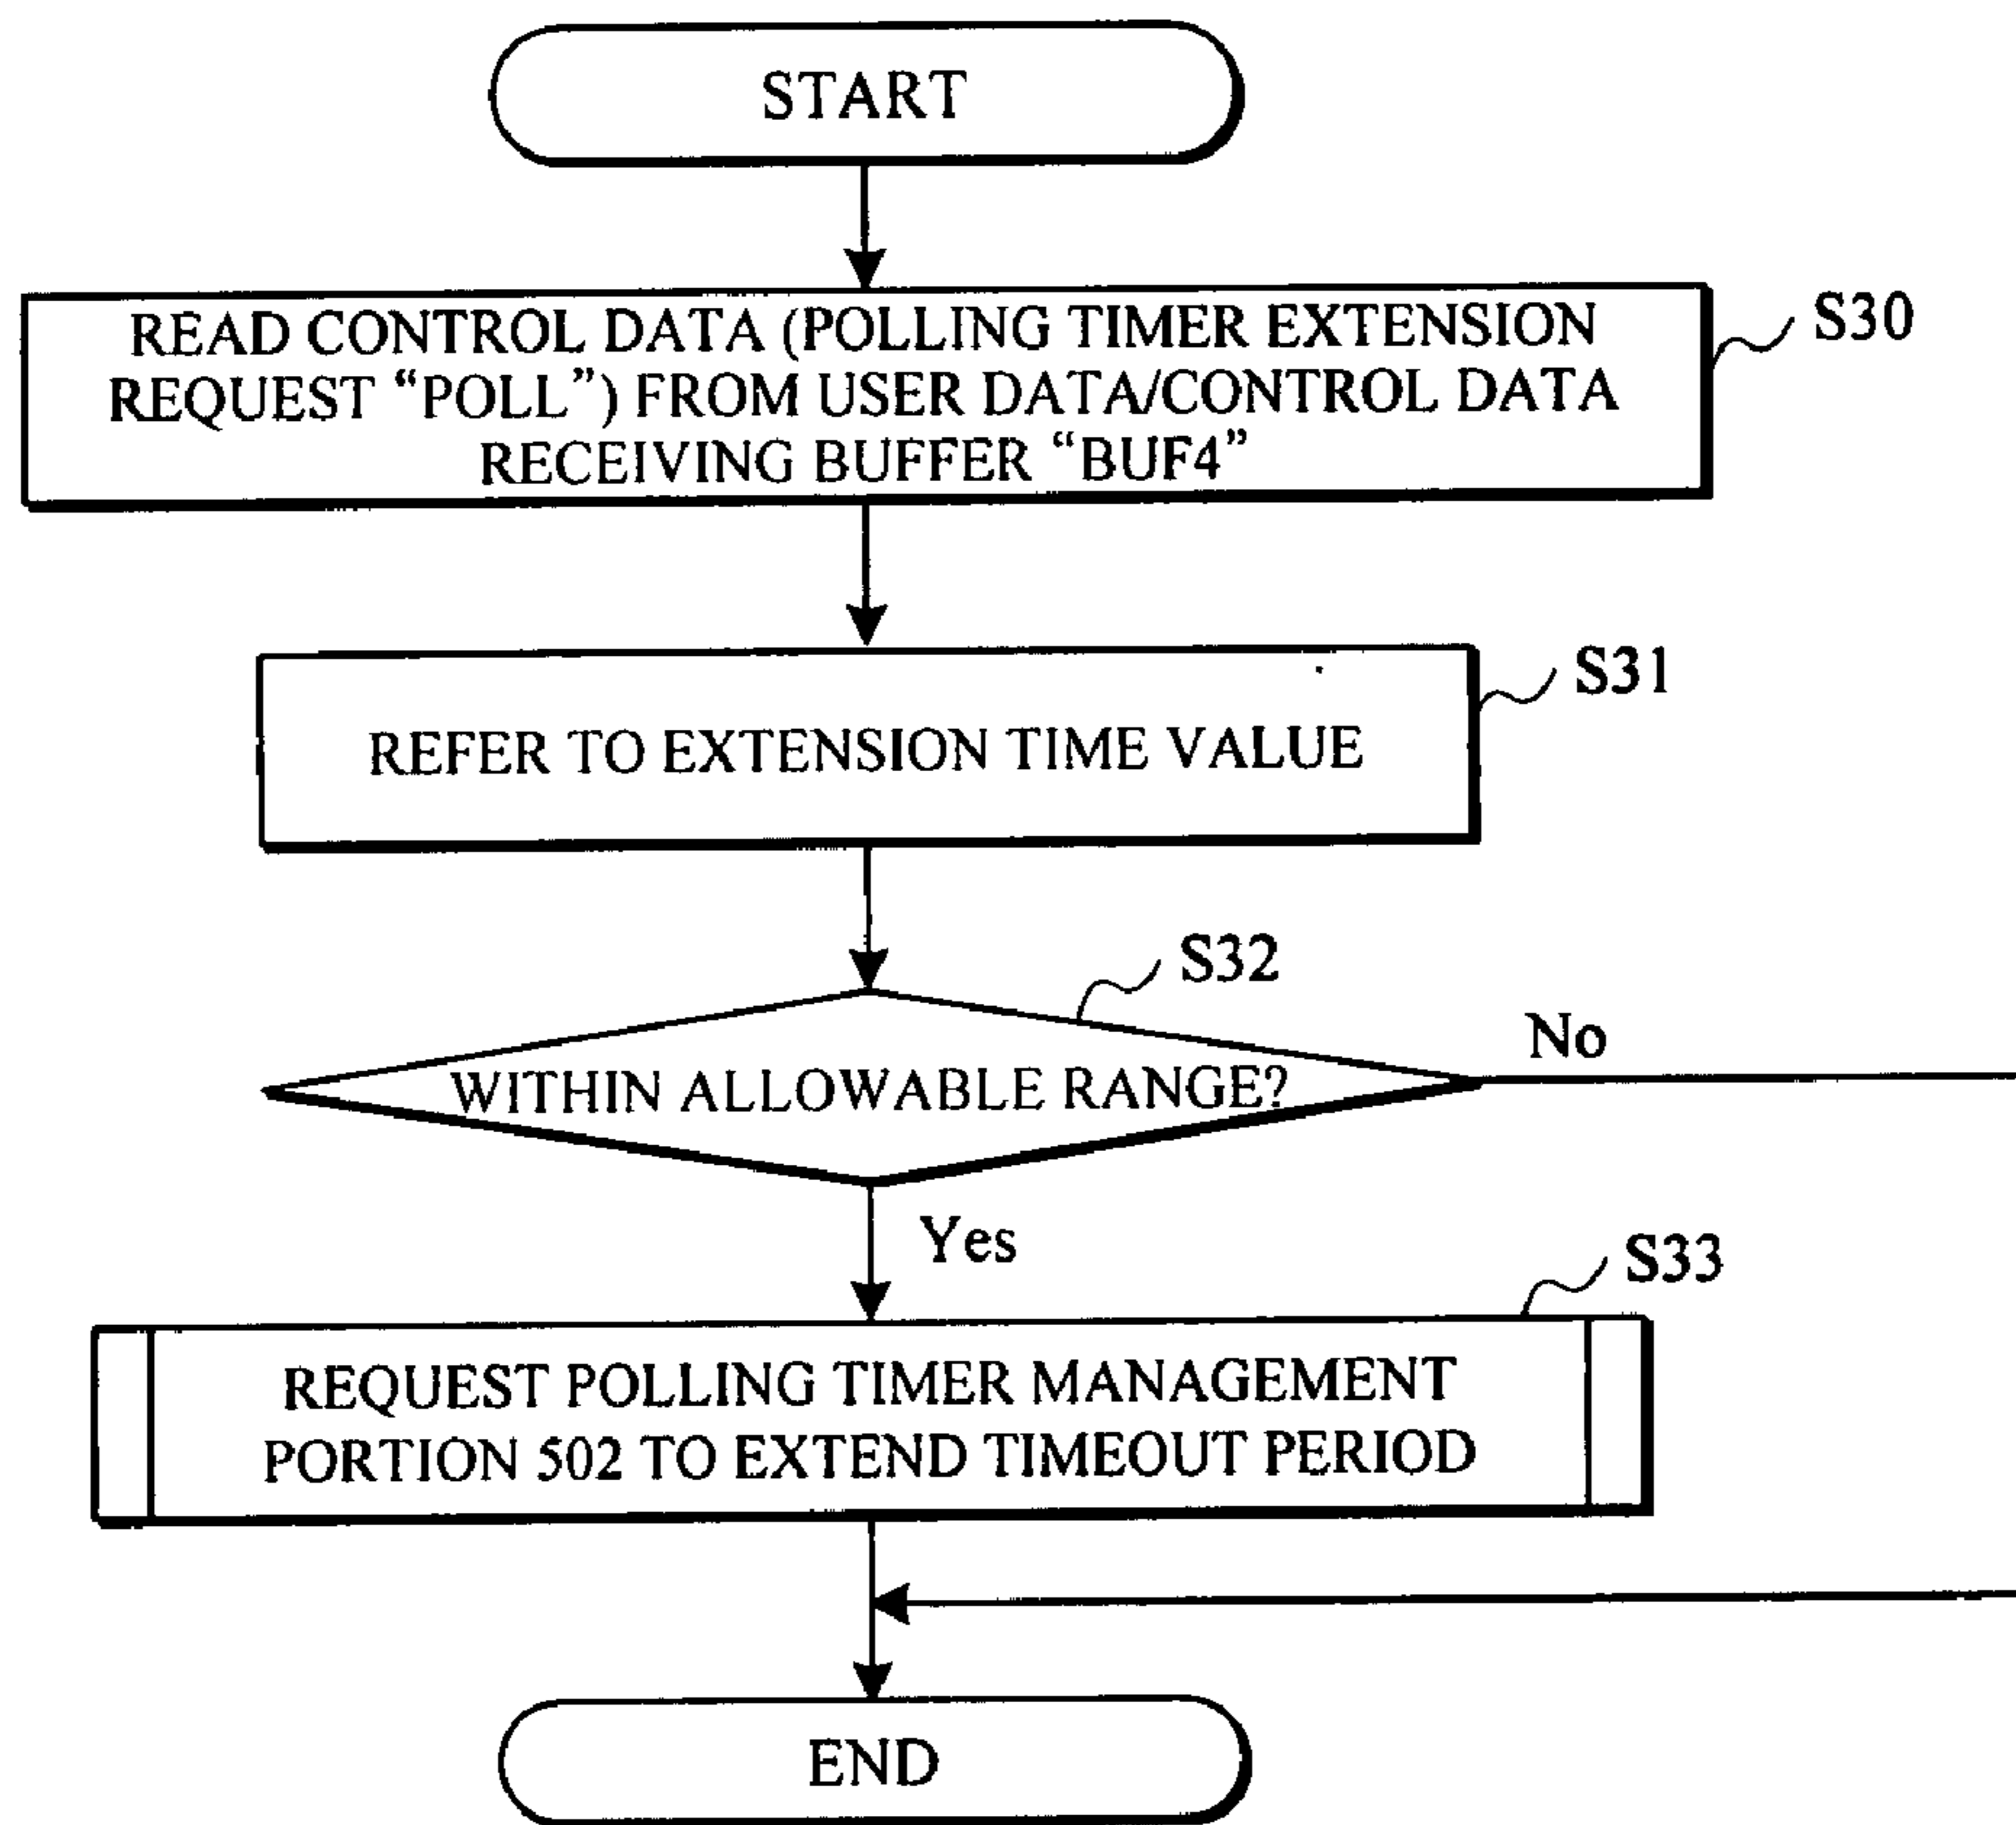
START

READ CONTROL DATA (POLLING TIMER EXTENSION REQUEST "POLL") FROM USER DATA/CONTROL DATA RECEIVING BUFFER "BUF4"

S30

REFER TO EXTENSION TIME VALUE

S31

S32

WITHIN ALLOWABLE RANGE?

No

Yes

S33

REQUEST POLLING TIMER MANAGEMENT PORTION 502 TO EXTEND TIMEOUT PERIOD

END